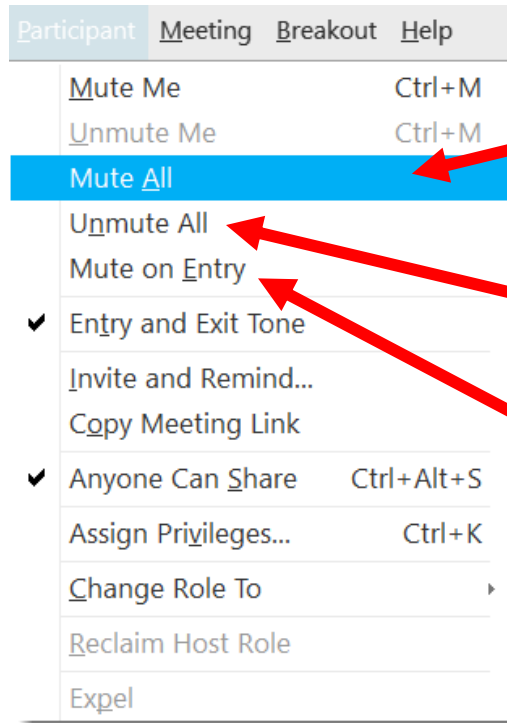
Participant Meeting Breakout Help

Mute Me Ctrl+M
Unmute Me Ctrl+M
Mute All
Unmute All
Mute on Entry
✔ Entry and Exit Tone
Invite and Remind...
Copy Meeting Link
✔ Anyone Can Share Ctrl+Alt+S
Assign Privileges... Ctrl+K
Change Role To
Reclaim Host Role
Expel